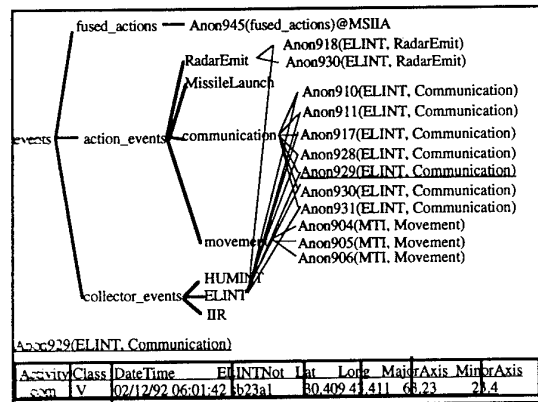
fused_actions — Anon945(fused_actions)@MSIIA

RadarEmit
Anon918(ELINT, RadarEmit)
Anon930(ELINT, RadarEmit)
MissileLaunch

events — action_events

communication
Anon910(ELINT, Communication)
Anon911(ELINT, Communication)
Anon917(ELINT, Communication)
Anon928(ELINT, Communication)
Anon929(ELINT, Communication)
Anon930(ELINT, Communication)
Anon931(ELINT, Communication)

movement
Anon904(MTI, Movement)
Anon905(MTI, Movement)
Anon906(MTI, Movement)

collector_events
HUMINT
ELINT
IIR

Anon929(ELINT, Communication)

| Activity | Class | DateTime | ELINTNot | Lat | Long | MajorAxis | MinorAxis |
|---|---|---|---|---|---|---|---|
| com | V | 02/12/92 06:01:42 | sb23a1 | 30.409 | 47.411 | 68.23 | 23.4 |